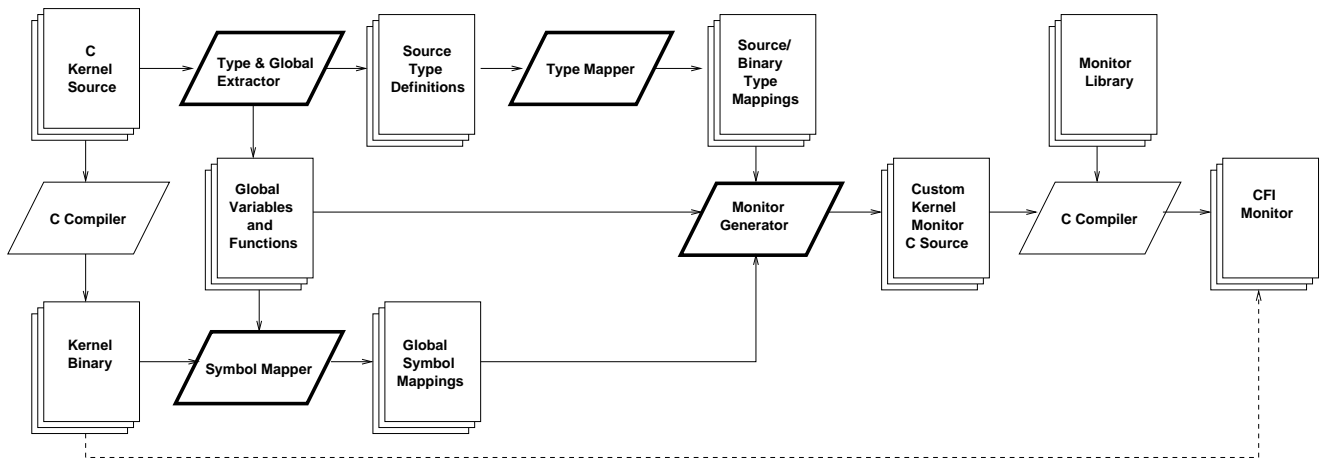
C Kernel Source

Type & Global Extractor

Source Type Definitions

Type Mapper

Source/ Binary Type Mappings

Monitor Library

C Compiler

Global Variables and Functions

Monitor Generator

Custom Kernel Monitor C Source

C Compiler

CFI Monitor

Kernel Binary

Symbol Mapper

Global Symbol Mappings